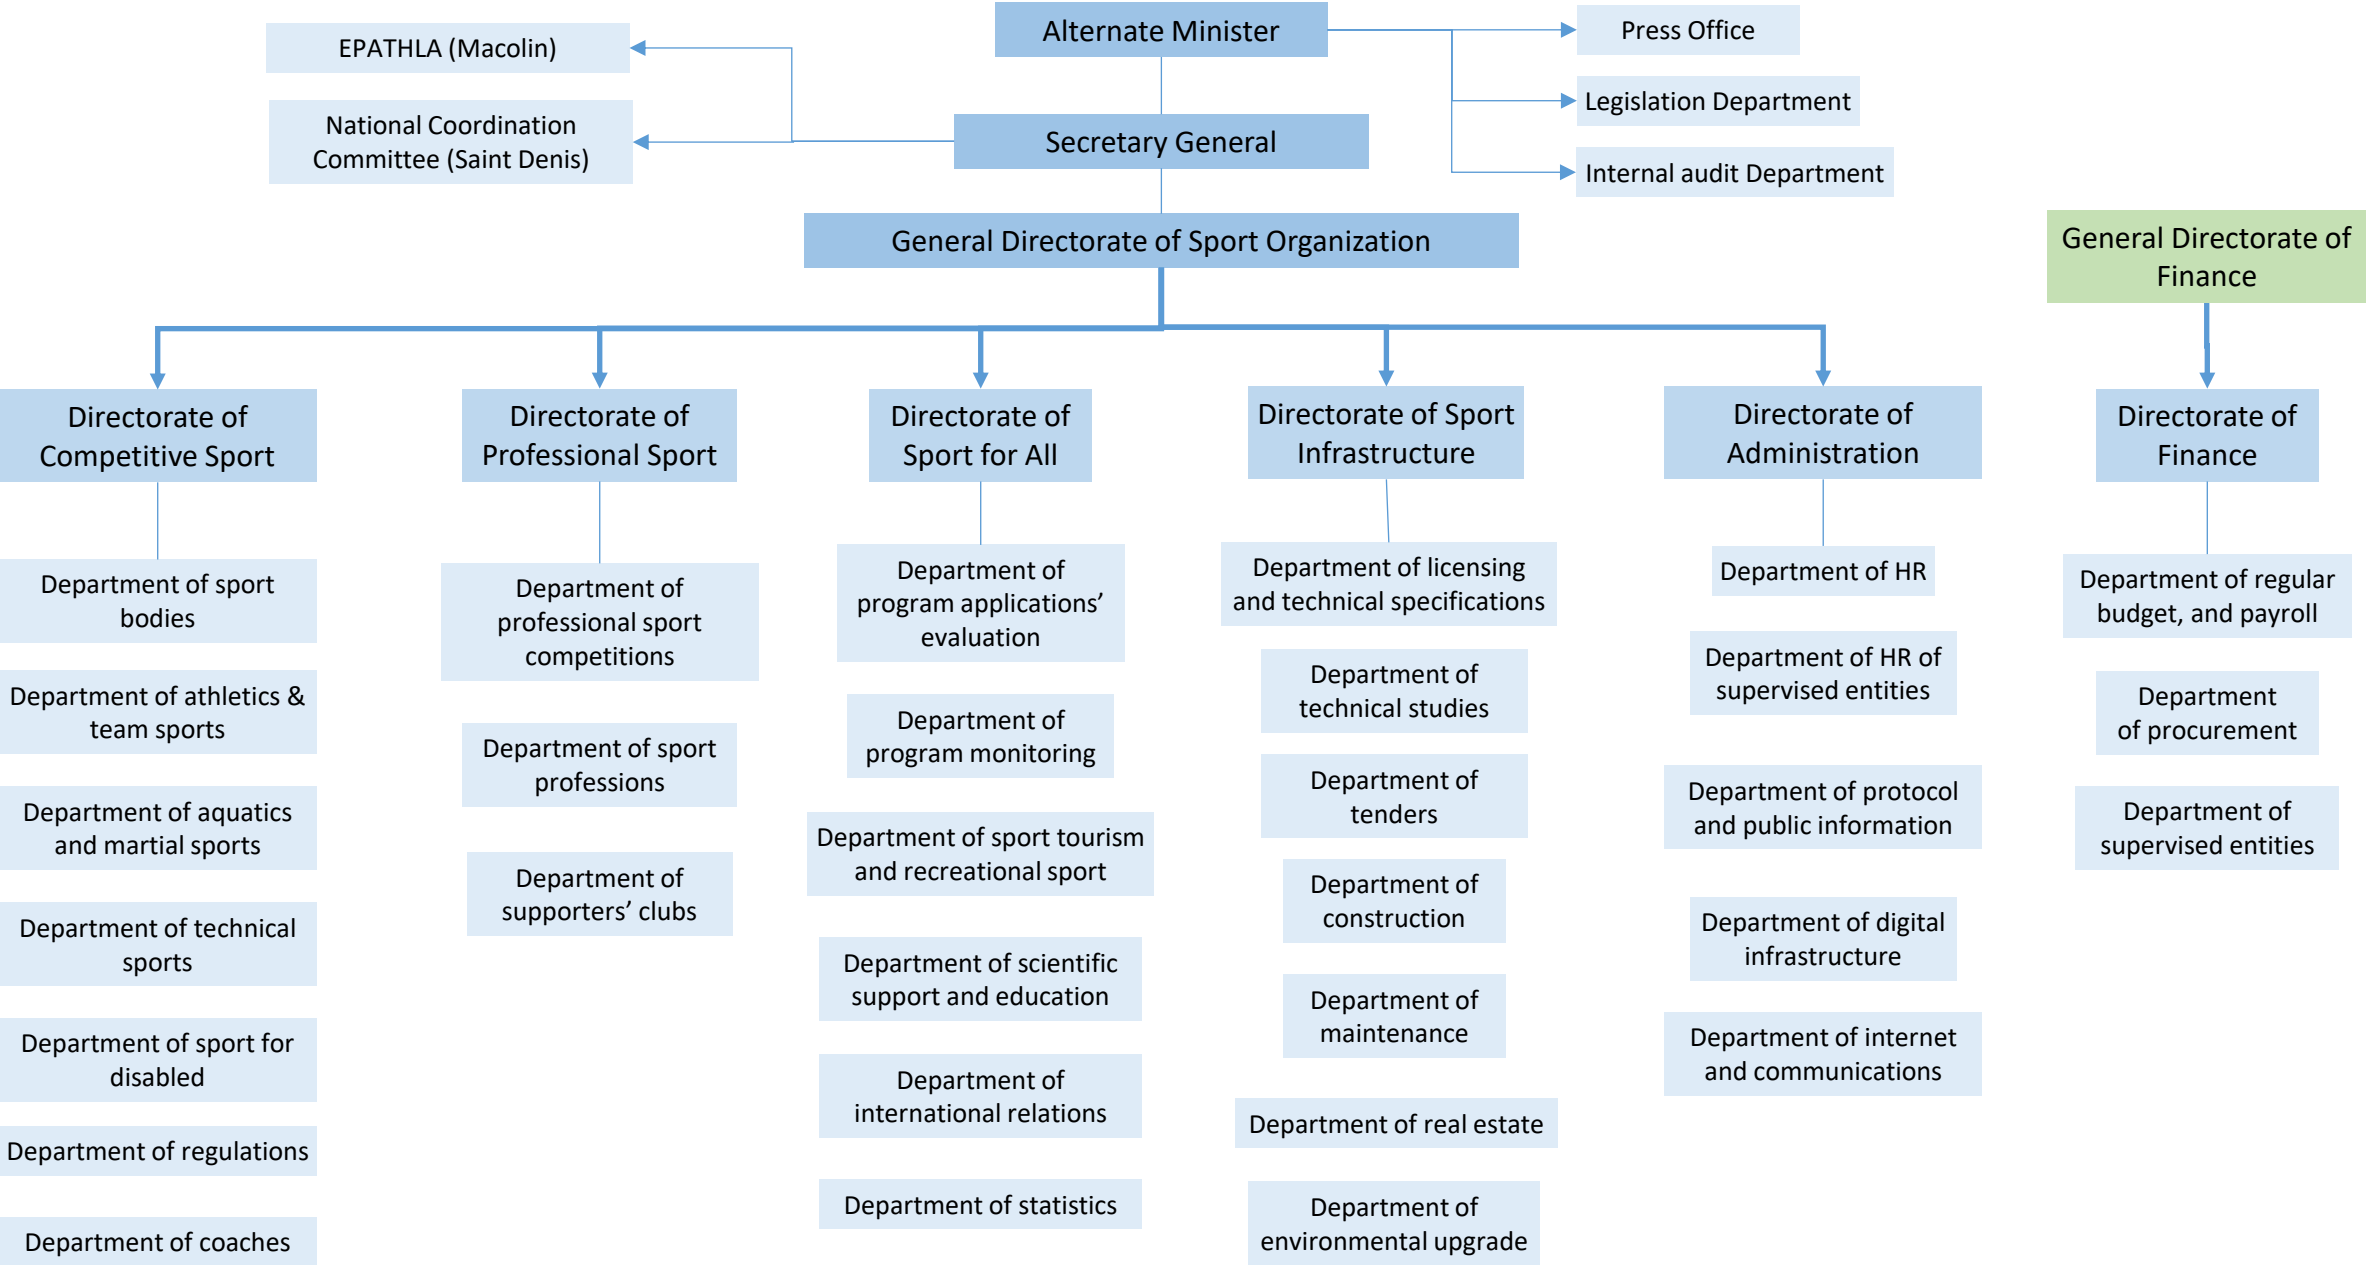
Alternate Minister

EPATHLA (Macolin)

National Coordination Committee (Saint Denis)

Secretary General

Press Office

Legislation Department

Internal audit Department

General Directorate of Sport Organization

General Directorate of Finance

Directorate of Competitive Sport

Department of sport bodies

Department of athletics & team sports

Department of aquatics and martial sports

Department of technical sports

Department of sport for disabled

Department of regulations

Department of coaches

Directorate of Professional Sport

Department of professional sport competitions

Department of sport professions

Department of supporters' clubs

Directorate of Sport for All

Department of program applications' evaluation

Department of program monitoring

Department of sport tourism and recreational sport

Department of scientific support and education

Department of international relations

Department of statistics

Directorate of Sport Infrastructure

Department of licensing and technical specifications

Department of technical studies

Department of tenders

Department of construction

Department of maintenance

Department of real estate

Department of environmental upgrade

Directorate of Administration

Department of HR

Department of HR of supervised entities

Department of protocol and public information

Department of digital infrastructure

Department of internet and communications

Directorate of Finance

Department of regular budget, and payroll

Department of procurement

Department of supervised entities